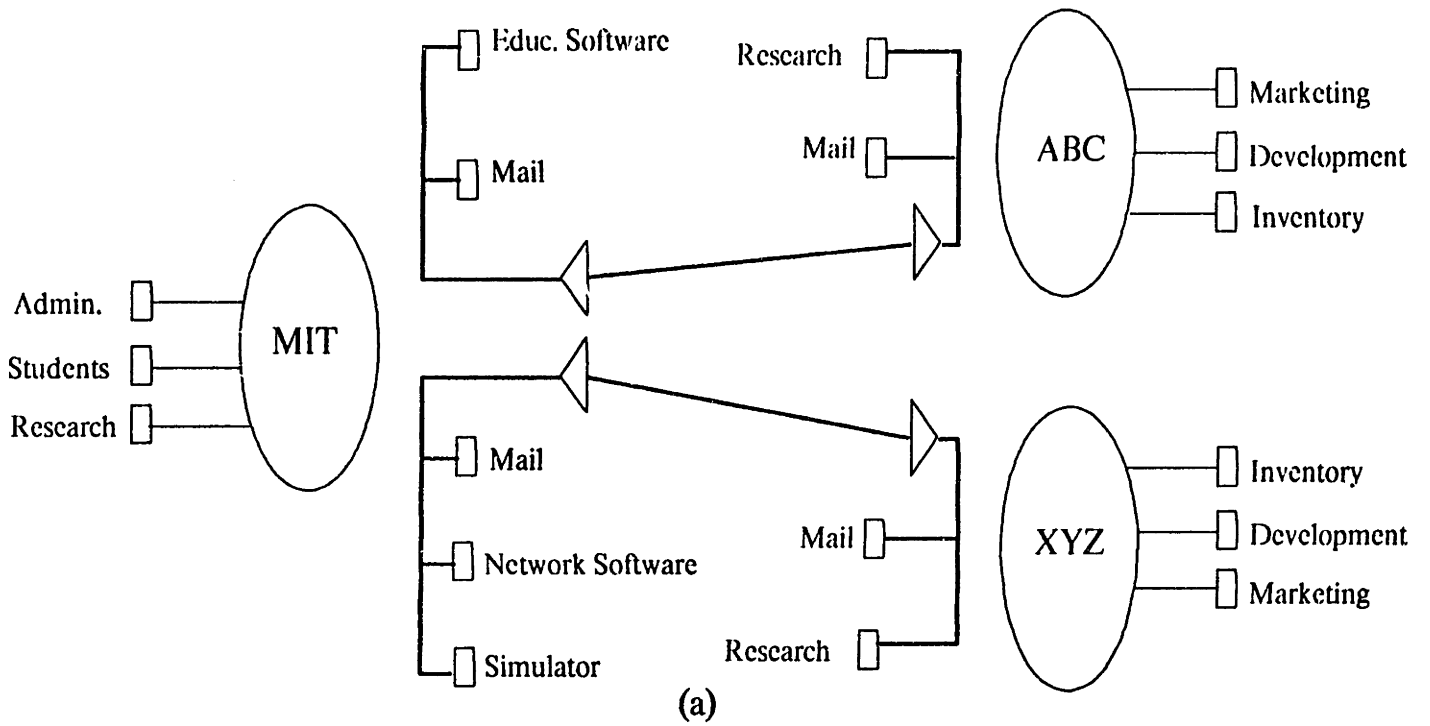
Educ. Software

Mail

Research

Mail

ABC

Marketing

Development

Inventory

Admin.

Students

Research

MIT

Mail

Network Software

Simulator

Mail

Research

XYZ

Inventory

Development

Marketing

(a)